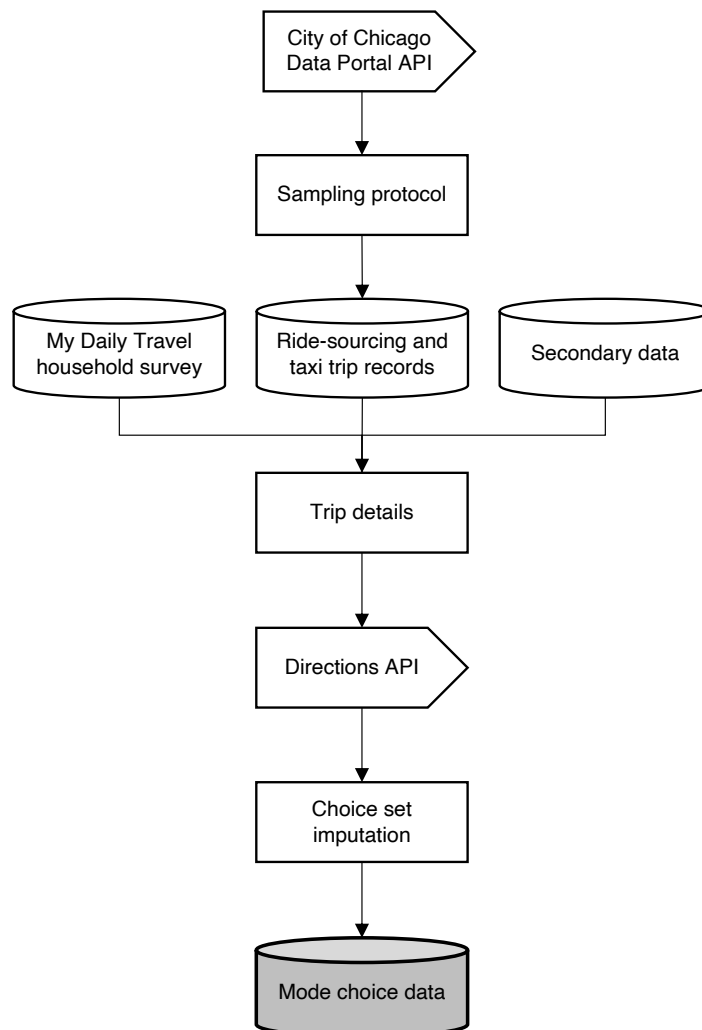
City of Chicago Data Portal API

Sampling protocol

My Daily Travel household survey

Ride-sourcing and taxi trip records

Secondary data

Trip details

Directions API

Choice set imputation

Mode choice data